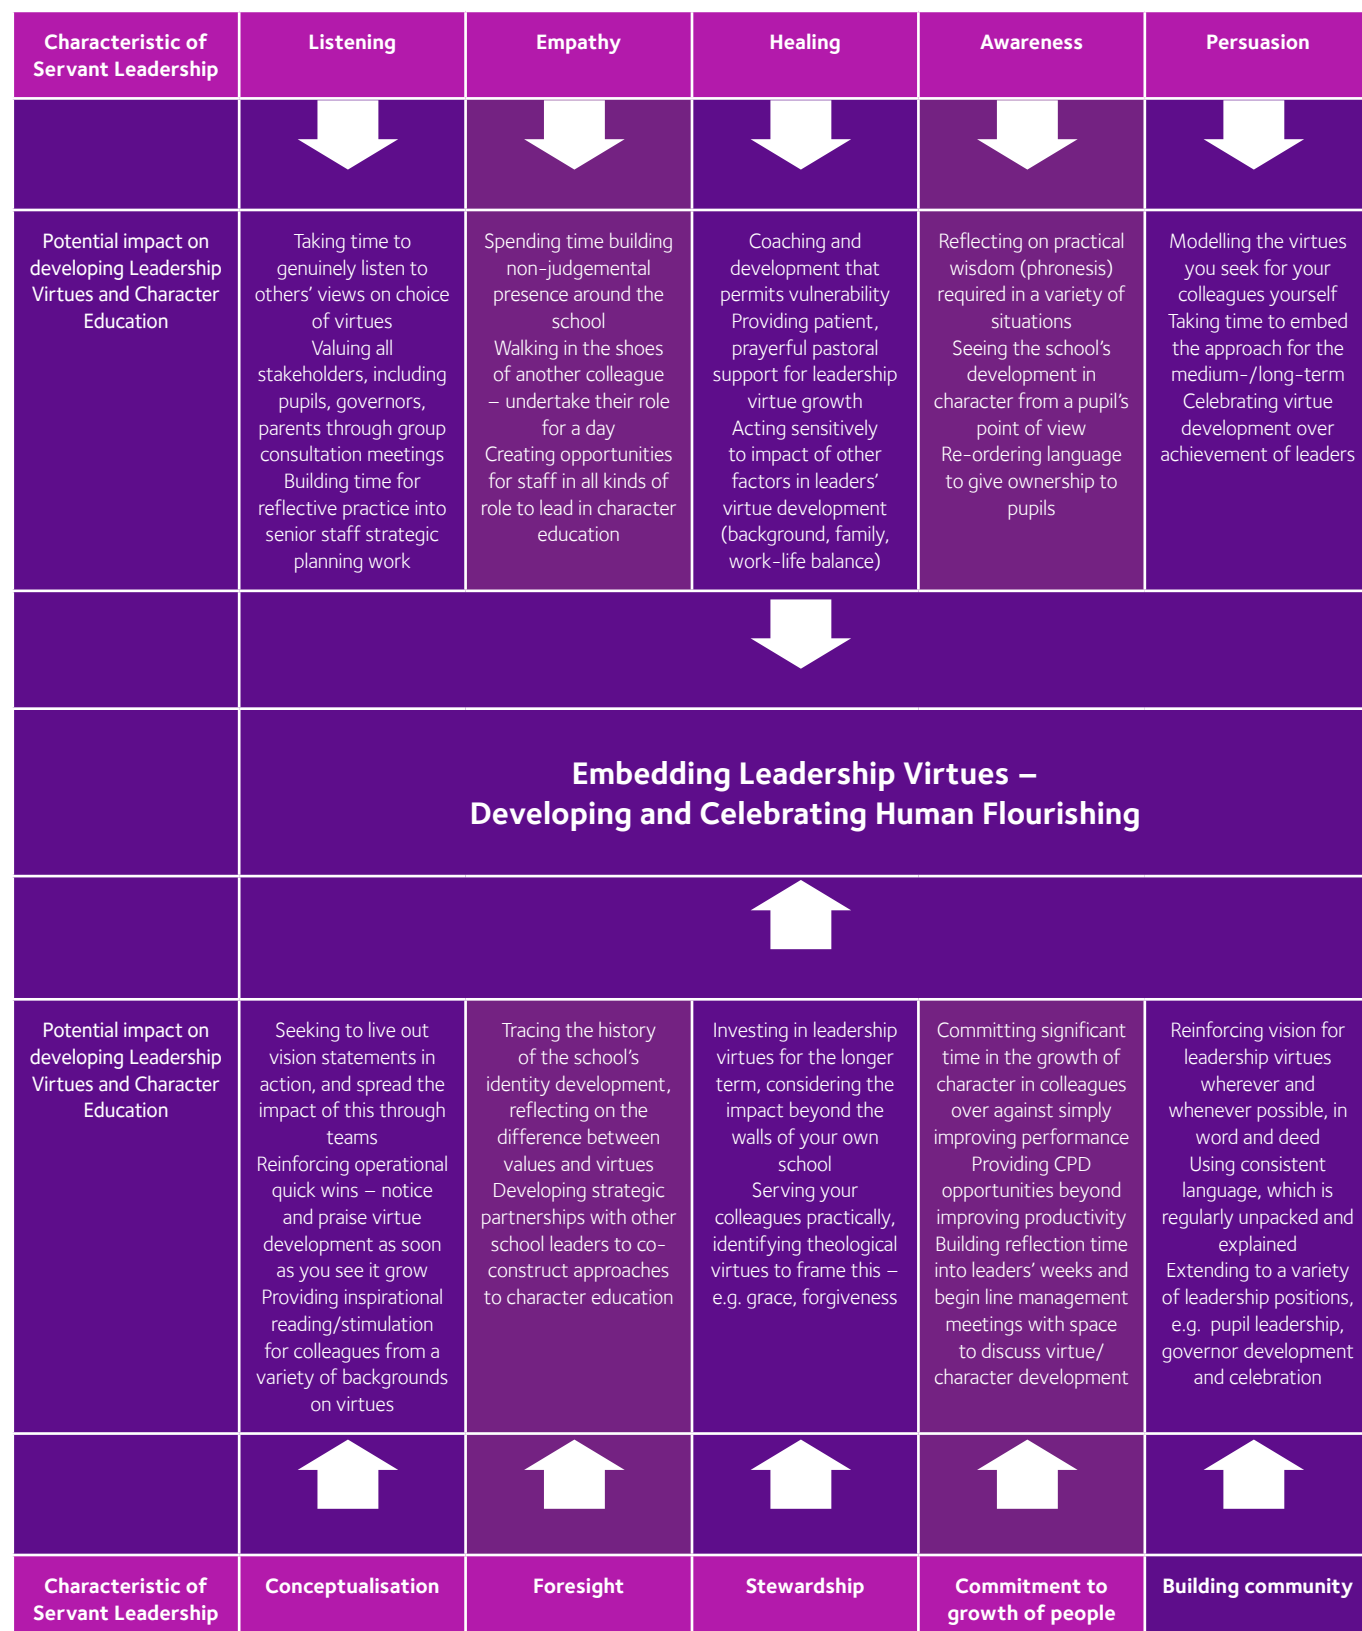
| Characteristic of Servant Leadership | Listening | Empathy | Healing | Awareness | Persuasion |
|---|---|---|---|---|---|
| Potential impact on developing Leadership Virtues and Character Education | Taking time to genuinely listen to others' views on choice of virtues Valuing all stakeholders, including pupils, governors, parents through group consultation meetings Building time for reflective practice into senior staff strategic planning work | Spending time building non-judgemental presence around the school Walking in the shoes of another colleague – undertake their role for a day Creating opportunities for staff in all kinds of role to lead in character education | Coaching and development that permits vulnerability Providing patient, prayerful pastoral support for leadership virtue growth Acting sensitively to impact of other factors in leaders' virtue development (background, family, work-life balance) | Reflecting on practical wisdom (phronesis) required in a variety of situations Seeing the school's development in character from a pupil's point of view Re-ordering language to give ownership to pupils | Modelling the virtues you seek for your colleagues yourself Taking time to embed the approach for the medium-/long-term Celebrating virtue development over achievement of leaders |

Embedding Leadership Virtues – Developing and Celebrating Human Flourishing

| Potential impact on developing Leadership Virtues and Character Education | Seeking to live out vision statements in action, and spread the impact of this through teams Reinforcing operational quick wins – notice and praise virtue development as soon as you see it grow Providing inspirational reading/stimulation for colleagues from a variety of backgrounds on virtues | Tracing the history of the school's identity development, reflecting on the difference between values and virtues Developing strategic partnerships with other school leaders to co-construct approaches to character education | Investing in leadership virtues for the longer term, considering the impact beyond the walls of your own school Serving your colleagues practically, identifying theological virtues to frame this – e.g. grace, forgiveness | Committing significant time in the growth of character in colleagues over against simply improving performance Providing CPD opportunities beyond improving productivity Building reflection time into leaders' weeks and begin line management meetings with space to discuss virtue/ character development | Reinforcing vision for leadership virtues wherever and whenever possible, in word and deed Using consistent language, which is regularly unpacked and explained Extending to a variety of leadership positions, e.g. pupil leadership, governor development and celebration |
|---|---|---|---|---|---|
| Characteristic of Servant Leadership | Conceptualisation | Foresight | Stewardship | Commitment to growth of people | Building community |